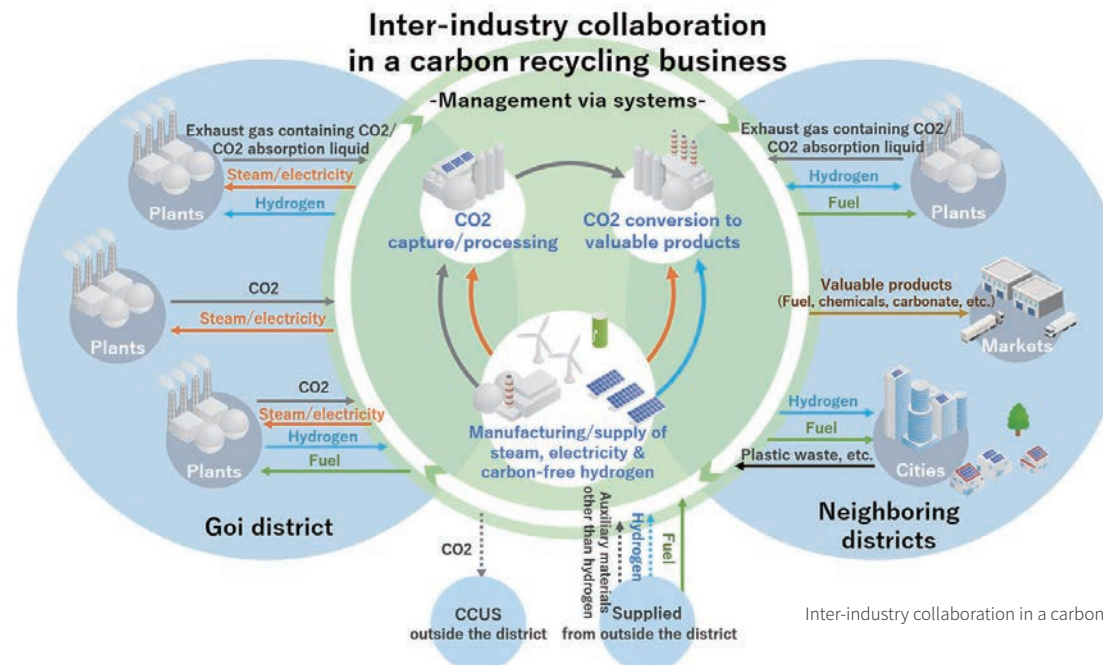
Inter-industry collaboration in a carbon recycling business

-Management via systems-

Exhaust gas containing CO2/ CO2 absorption liquid

Steam/electricity

Hydrogen

Plants

CO2

Steam/electricity

Plants

CO2

Steam/electricity

Hydrogen

Fuel

Plants

CO2 capture/processing

CO2 conversion to valuable products

Manufacturing/supply of steam, electricity & carbon-free hydrogen

Exhaust gas containing CO2/ CO2 absorption liquid

Hydrogen

Fuel

Plants

Valuable products (Fuel, chemicals, carbonate, etc.)

Markets

Hydrogen

Fuel

Plastic waste, etc.

Cities

Goi district

Neighboring districts

CO2

CCUS outside the district

Auxiliary materials other than hydrogen

Hydrogen

Fuel

Supplied from outside the district

Inter-industry collaboration in a carbon